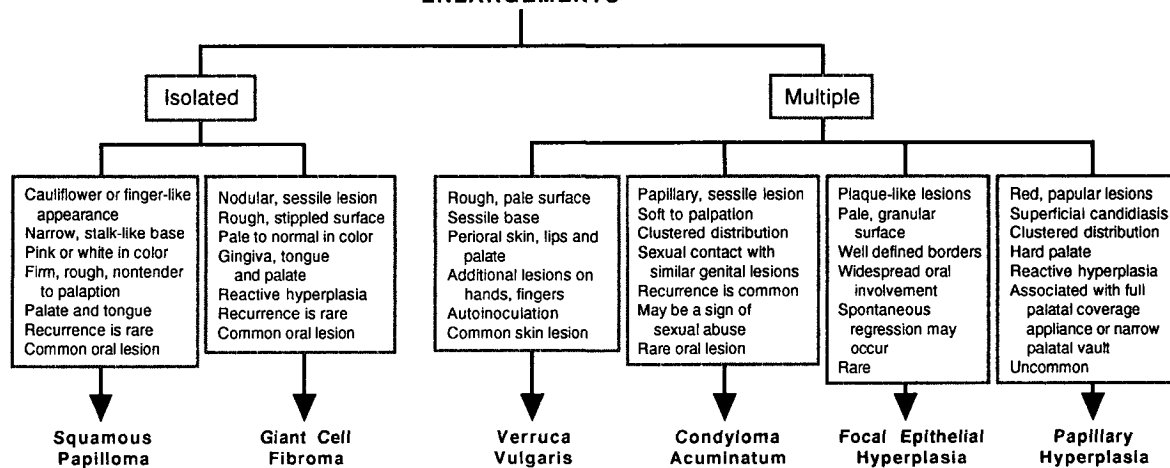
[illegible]

Isolated

Multiple

Cauliflower or finger-like appearance
Narrow, stalk-like base
Pink or white in color
Firm, rough, nontender to palaption
Palate and tongue
Recurrence is rare
Common oral lesion

Squamous Papilloma

Nodular, sessile lesion
Rough, stippled surface
Pale to normal in color
Gingiva, tongue and palate
Reactive hyperplasia
Recurrence is rare
Common oral lesion

Giant Cell Fibroma

Rough, pale surface
Sessile base
Perioral skin, lips and palate
Additional lesions on hands, fingers
Autoinoculation
Common skin lesion

Verruca Vulgaris

Papillary, sessile lesion
Soft to palpation
Clustered distribution
Sexual contact with similar genital lesions
Recurrence is common
May be a sign of sexual abuse
Rare oral lesion

Condyloma Acuminatum

Plaque-like lesions
Pale, granular surface
Well defined borders
Widespread oral involvement
Spontaneous regression may occur
Rare

Focal Epithelial Hyperplasia

Red, papular lesions
Superficial candidiasis
Clustered distribution
Hard palate
Reactive hyperplasia
Associated with full palatal coverage appliance or narrow palatal vault
Uncommon

Papillary Hyperplasia